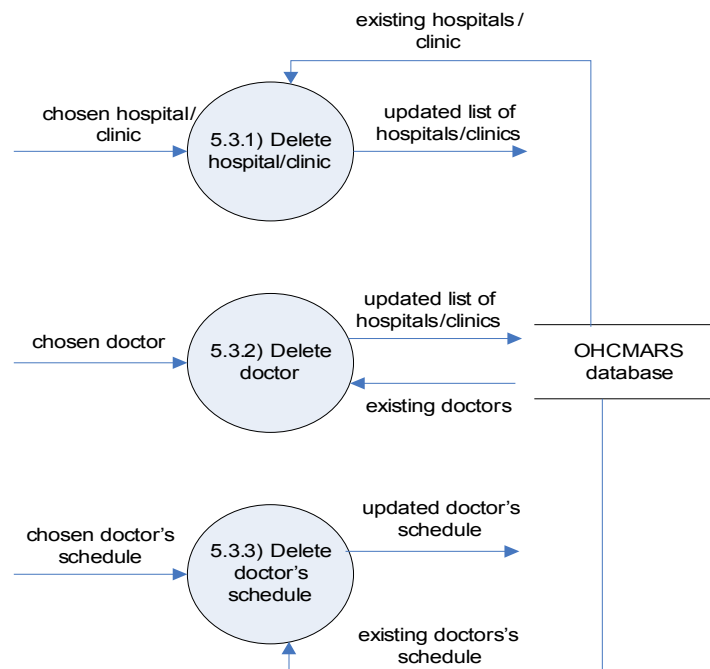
existing hospitals / clinic

chosen hospital/ clinic

5.3.1) Delete hospital/clinic

updated list of hospitals/clinics

updated list of hospitals/clinics

chosen doctor

5.3.2) Delete doctor

OHCMARS database

existing doctors

chosen doctor's schedule

5.3.3) Delete doctor's schedule

updated doctor's schedule

existing doctors's schedule